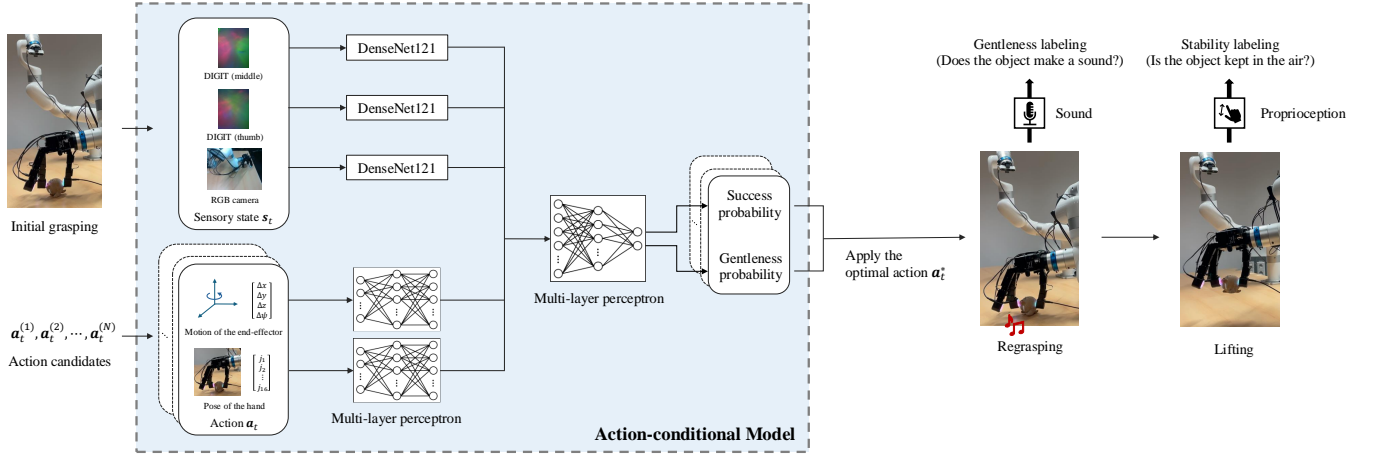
Initial grasping

DIGIT (middle)

DIGIT (thumb)

RGB camera

Sensory state $\boldsymbol{s}_t$

DenseNet121

DenseNet121

DenseNet121

$\boldsymbol{a}_t^{(1)}, \boldsymbol{a}_t^{(2)}, \cdots, \boldsymbol{a}_t^{(N)}$

Action candidates

$\begin{bmatrix} \Delta x \\ \Delta y \\ \Delta z \\ \Delta \psi \end{bmatrix}$

Motion of the end-effector

$\begin{bmatrix} j_1 \\ j_2 \\ \vdots \\ j_{16} \end{bmatrix}$

Pose of the hand

Action $\boldsymbol{a}_t$

Multi-layer perceptron

Multi-layer perceptron

Success probability

Gentleness probability

Action-conditional Model

Apply the optimal action $\boldsymbol{a}_t^*$

Gentleness labeling
(Does the object make a sound?)

Sound

Stability labeling
(Is the object kept in the air?)

Proprioception

Regrasping

Lifting